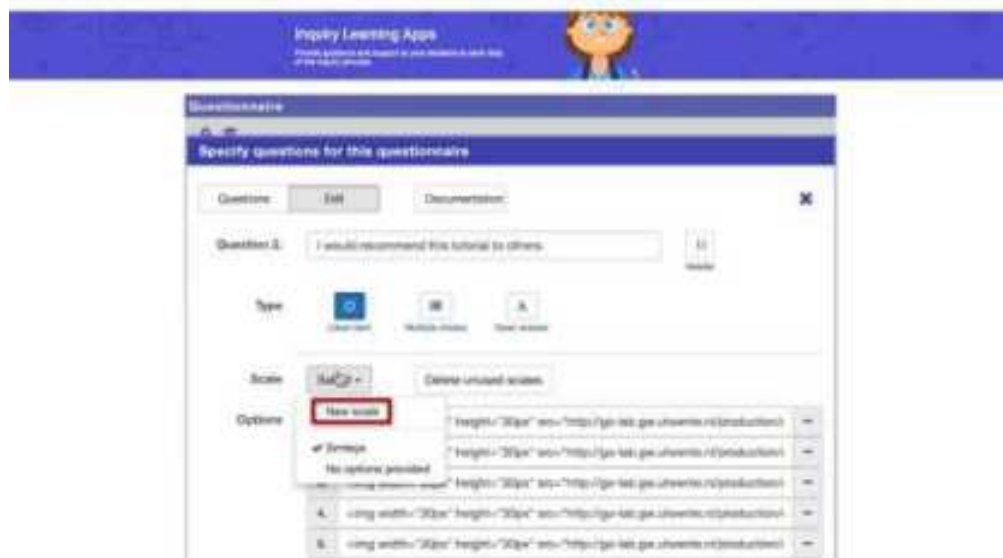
Inquiry Learning Apps

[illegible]

Questionnaire

Specify questions for this questionnaire

Questions

Edit

Documentation

Question 2.

I would recommend this tutorial to others.

Type

Likert item

Multiple choice

Open answer

Scale

Delete unused scales

Options

New scale

✔ Smileys

No options provided

" height="30px" src="http://go-lab.gw.utwente.nl/production/

" height="30px" src="http://go-lab.gw.utwente.nl/production/

<img width="30px" height="30px" src="http://go-lab.gw.utwente.nl/production/

4. <img width="30px" height="30px" src="http://go-lab.gw.utwente.nl/production/

5. <img width="30px" height="30px" src="http://go-lab.gw.utwente.nl/production/